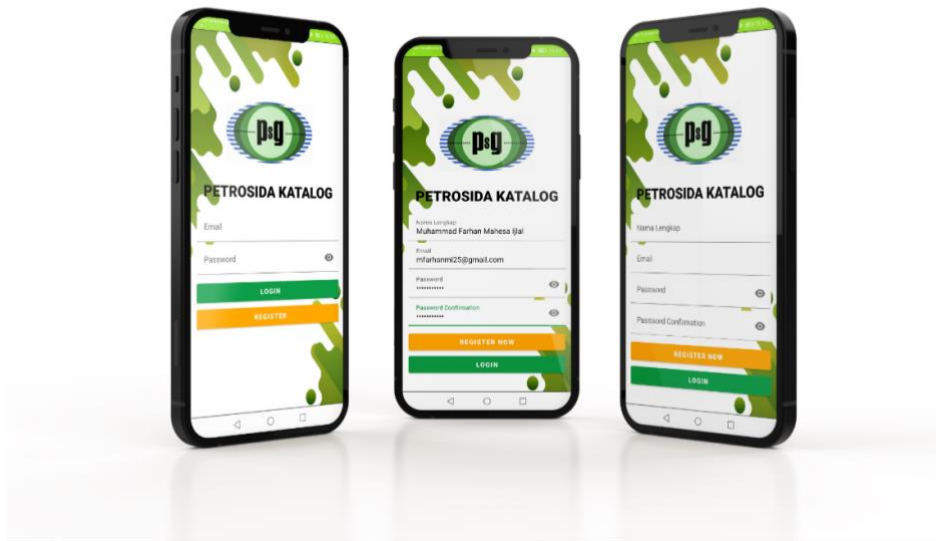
PSG

PETROSIDA KATALOG

Email

Password

LOGIN

REGISTER

PSG

PETROSIDA KATALOG

Nama Lengkap
Muhammad Farhan Mahesa Ijlal

Email
mfarhanmi25@gmail.com

Password
••••••••••

Password Confirmation
••••••••••

REGISTER NOW

LOGIN

PSG

PETROSIDA KATALOG

Nama Lengkap

Email

Password

Password Confirmation

REGISTER NOW

LOGIN